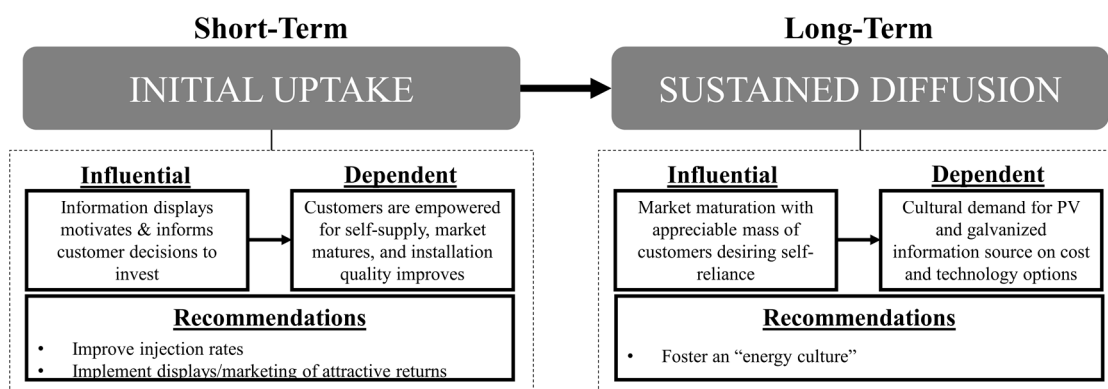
Short-Term

INITIAL UPTAKE

Influential

Information displays motivates & informs customer decisions to invest

Dependent

Customers are empowered for self-supply, market matures, and installation quality improves

Recommendations

- Improve injection rates
- Implement displays/marketing of attractive returns

Long-Term

SUSTAINED DIFFUSION

Influential

Market maturation with appreciable mass of customers desiring self-reliance

Dependent

Cultural demand for PV and galvanized information source on cost and technology options

Recommendations

- Foster an "energy culture"